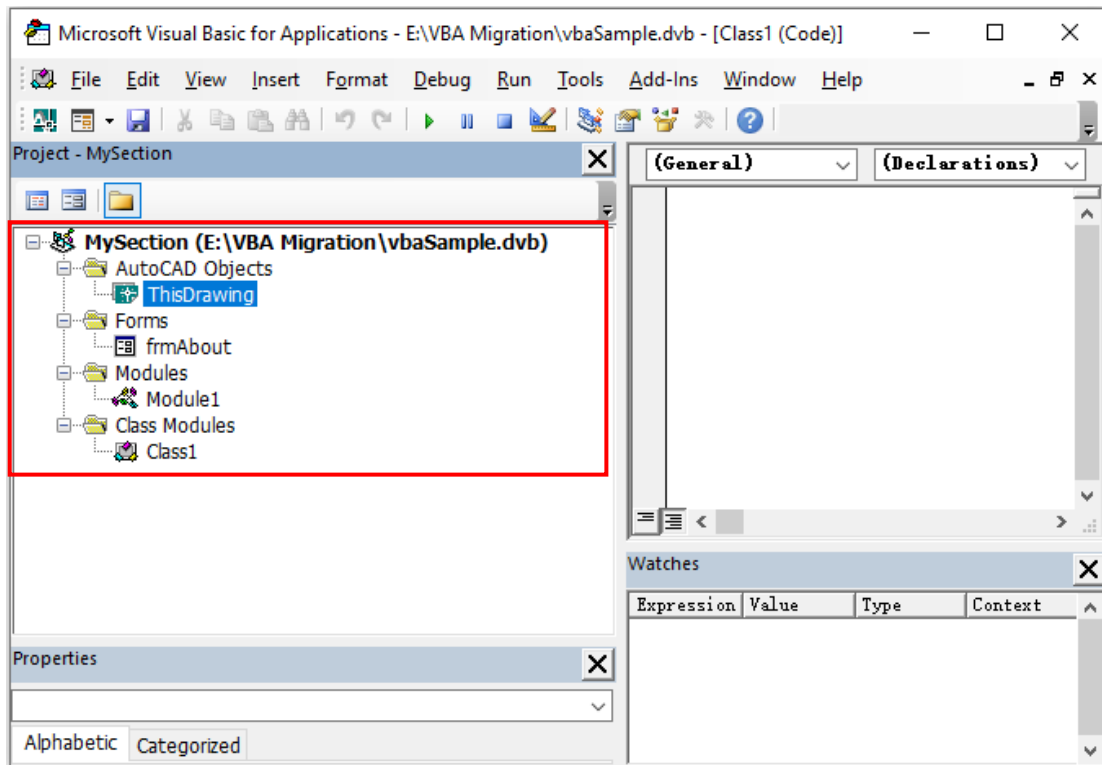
Microsoft Visual Basic for Applications - E:\VBA Migration\vbaSample.dvb - [Class1 (Code)]

File Edit View Insert Format Debug Run Tools Add-Ins Window Help

Project - MySection

MySection (E:\VBA Migration\vbaSample.dvb)
AutoCAD Objects
ThisDrawing
Forms
frmAbout
Modules
Module1
Class Modules
Class1

(General)
(Declarations)

Watches

| Expression | Value | Type | Context |
|---|---|---|---|

Properties

Alphabetic Categorized